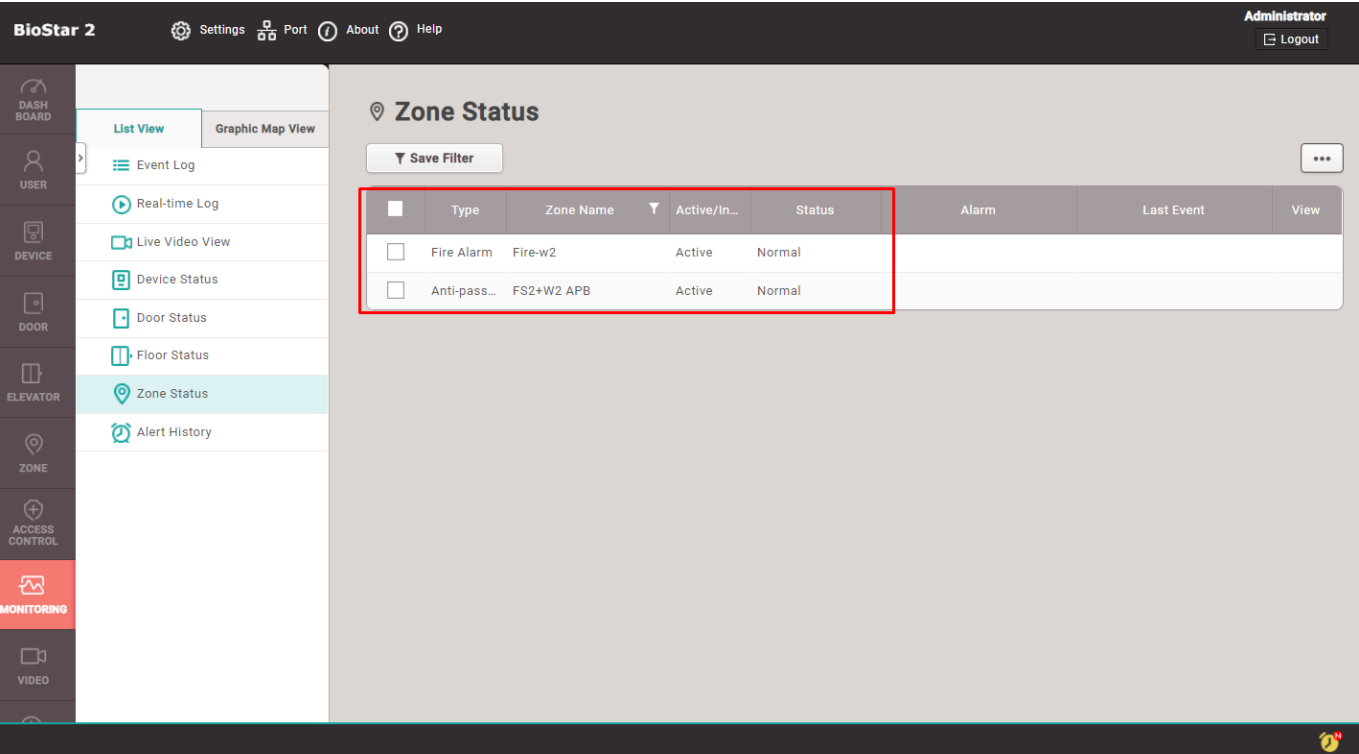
BioStar 2

Settings Port About Help

Administrator
Logout

DASH BOARD
USER
DEVICE
DOOR
ELEVATOR
ZONE
ACCESS CONTROL
MONITORING
VIDEO

List View
Graphic Map View

Event Log
Real-time Log
Live Video View
Device Status
Door Status
Floor Status
Zone Status
Alert History

Zone Status

Save Filter

| | Type | Zone Name | Active/In... | Status | Alarm | Last Event | View |
|---|---|---|---|---|---|---|---|
| | Fire Alarm | Fire-w2 | Active | Normal | | | |
| | Anti-pass... | FS2+W2 APB | Active | Normal | | | |